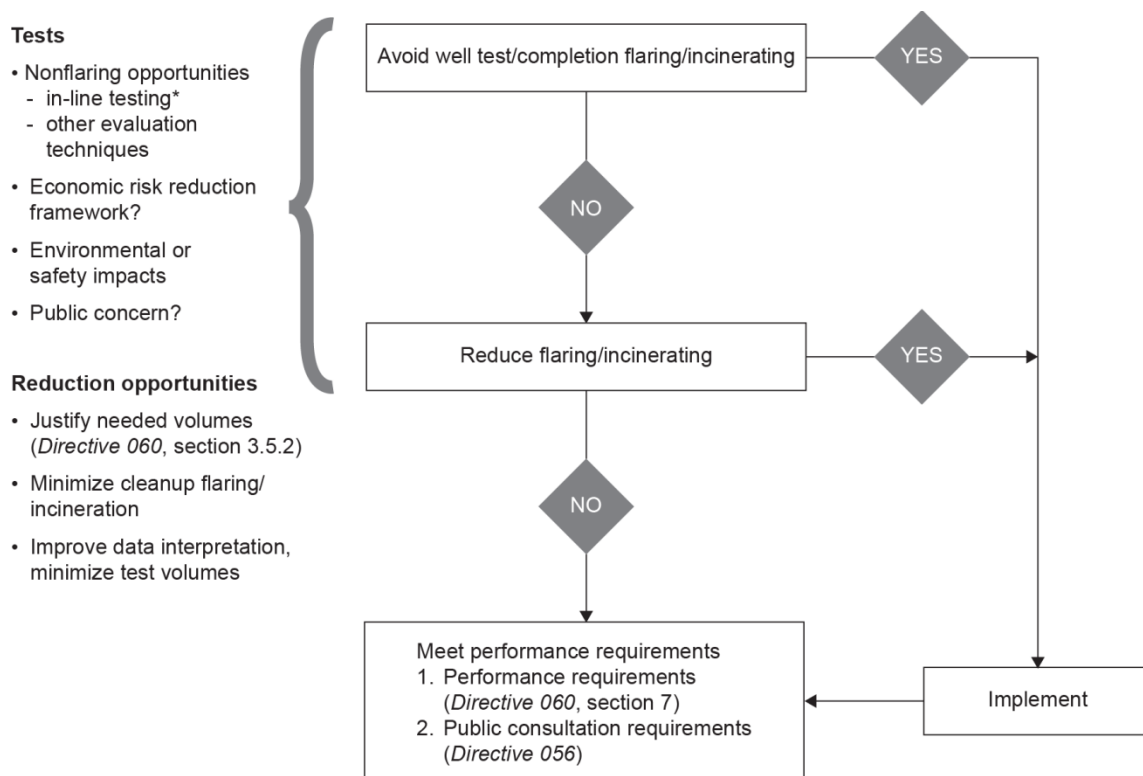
**Tests**

- Nonflaring opportunities
  - in-line testing*
  - other evaluation techniques
- Economic risk reduction framework?
- Environmental or safety impacts
- Public concern?

**Reduction opportunities**

- Justify needed volumes (*Directive 060*, section 3.5.2)
- Minimize cleanup flaring/ incineration
- Improve data interpretation, minimize test volumes

Avoid well test/completion flaring/incinerating

YES

NO

Reduce flaring/incinerating

YES

NO

Meet performance requirements
1. Performance requirements (*Directive 060*, section 7)
2. Public consultation requirements (*Directive 056*)

Implement